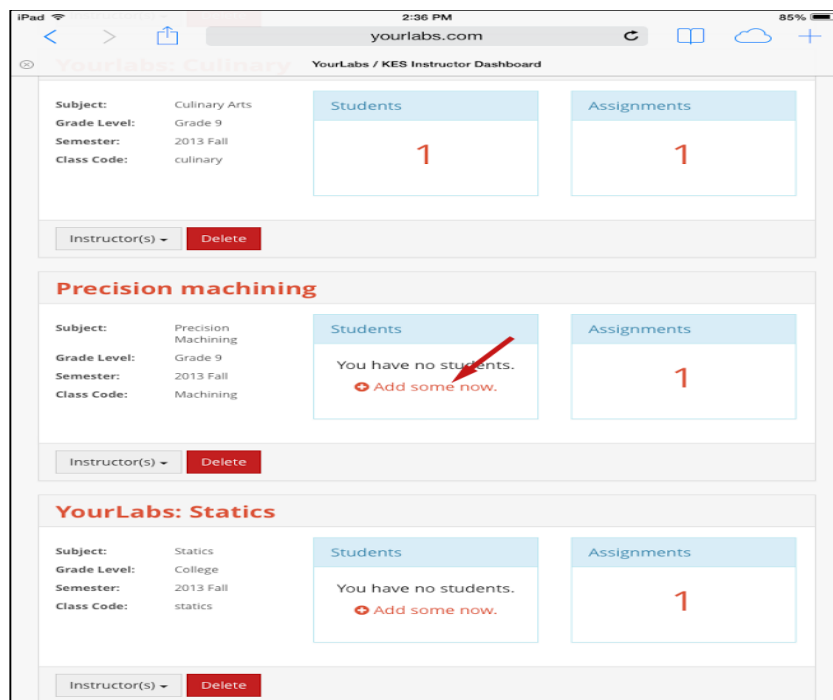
iPad 2:36 PM 85%

yourlabs.com

YourLabs / KES Instructor Dashboard

Subject: Culinary Arts
Grade Level: Grade 9
Semester: 2013 Fall
Class Code: culinary

Students
1

Assignments
1

Instructor(s) Delete

Precision machining

Subject: Precision Machining
Grade Level: Grade 9
Semester: 2013 Fall
Class Code: Machining

Students
You have no students.
Add some now.

Assignments
1

Instructor(s) Delete

YourLabs: Statics

Subject: Statics
Grade Level: College
Semester: 2013 Fall
Class Code: statics

Students
You have no students.
Add some now.

Assignments
1

Instructor(s) Delete